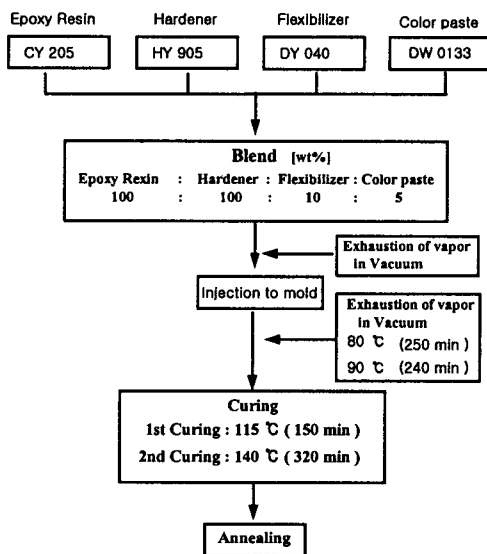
Epoxy Resin
CY 205

Hardener
HY 905

Flexibilizer
DY 040

Color paste
DW 0133

Blend [wt%]
Epoxy Rexin : Hardener : Flexibilizer : Color paste
100 : 100 : 10 : 5

Exhaustion of vapor in Vacuum

Injection to mold

Exhaustion of vapor in Vacuum
80 ℃ (250 min )
90 ℃ (240 min )

Curing
1st Curing : 115 ℃ ( 150 min )
2nd Curing : 140 ℃ ( 320 min )

Annealing